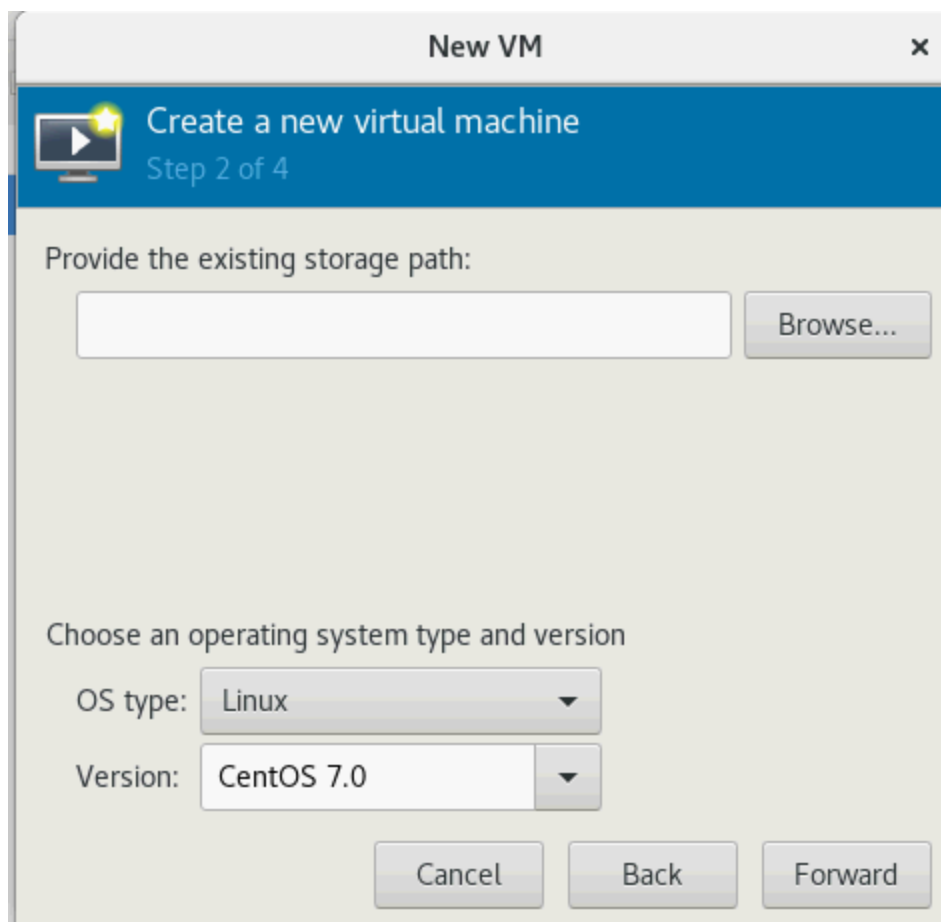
New VM ×

Create a new virtual machine
Step 2 of 4

Provide the existing storage path:

Browse...

Choose an operating system type and version

OS type: Linux

Version: CentOS 7.0

Cancel Back Forward